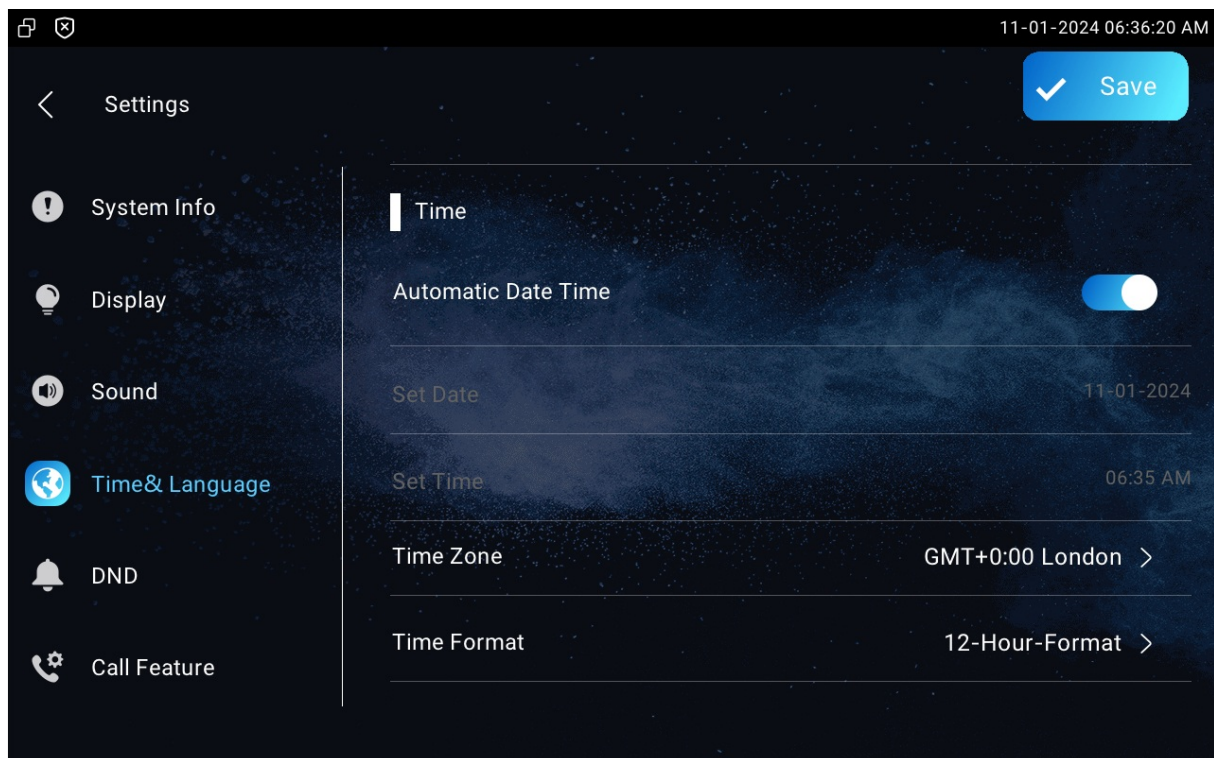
11-01-2024 06:36:20 AM

Settings

Save

System Info

Display

Sound

Time& Language

DND

Call Feature

Time

Automatic Date Time

Set Date 11-01-2024

Set Time 06:35 AM

Time Zone GMT+0:00 London >

Time Format 12-Hour-Format >